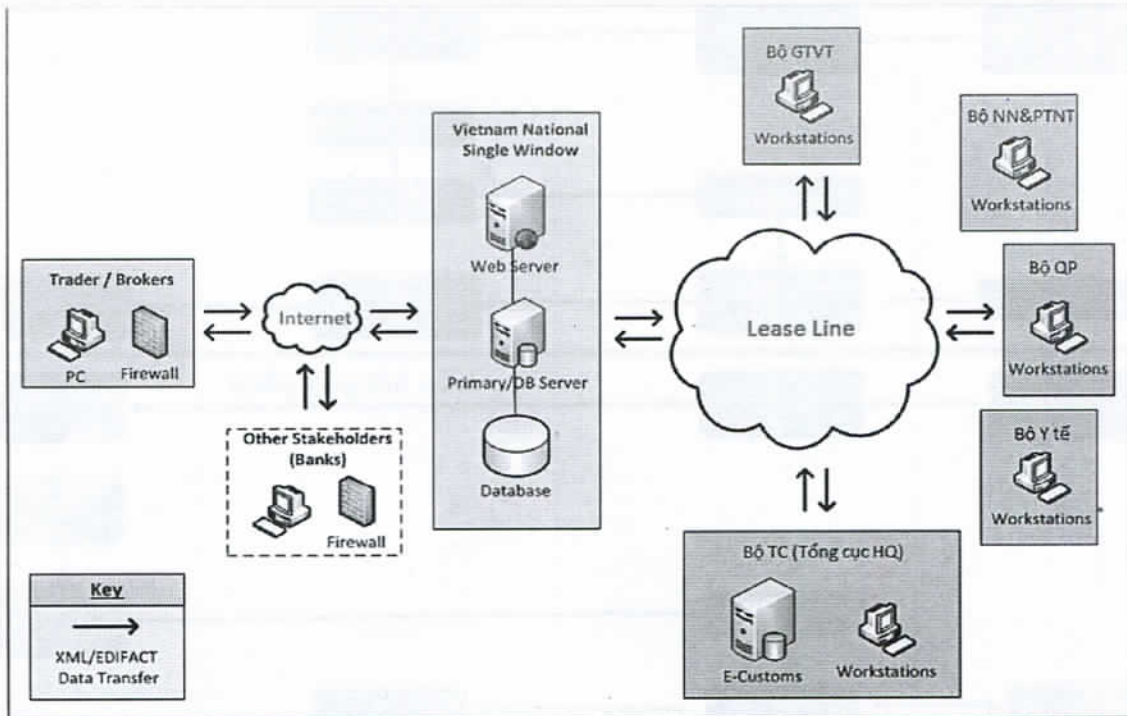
Trader / Brokers

PC

Firewall

Internet

Other Stakeholders (Banks)

Firewall

Key

XML/EDIFACT Data Transfer

Vietnam National Single Window

Web Server

Primary/DB Server

Database

Lease Line

Bộ GTVT

Workstations

Bộ NN&PTNT

Workstations

Bộ QP

Workstations

Bộ Y tế

Workstations

Bộ TC (Tổng cục HQ)

E-Customs

Workstations